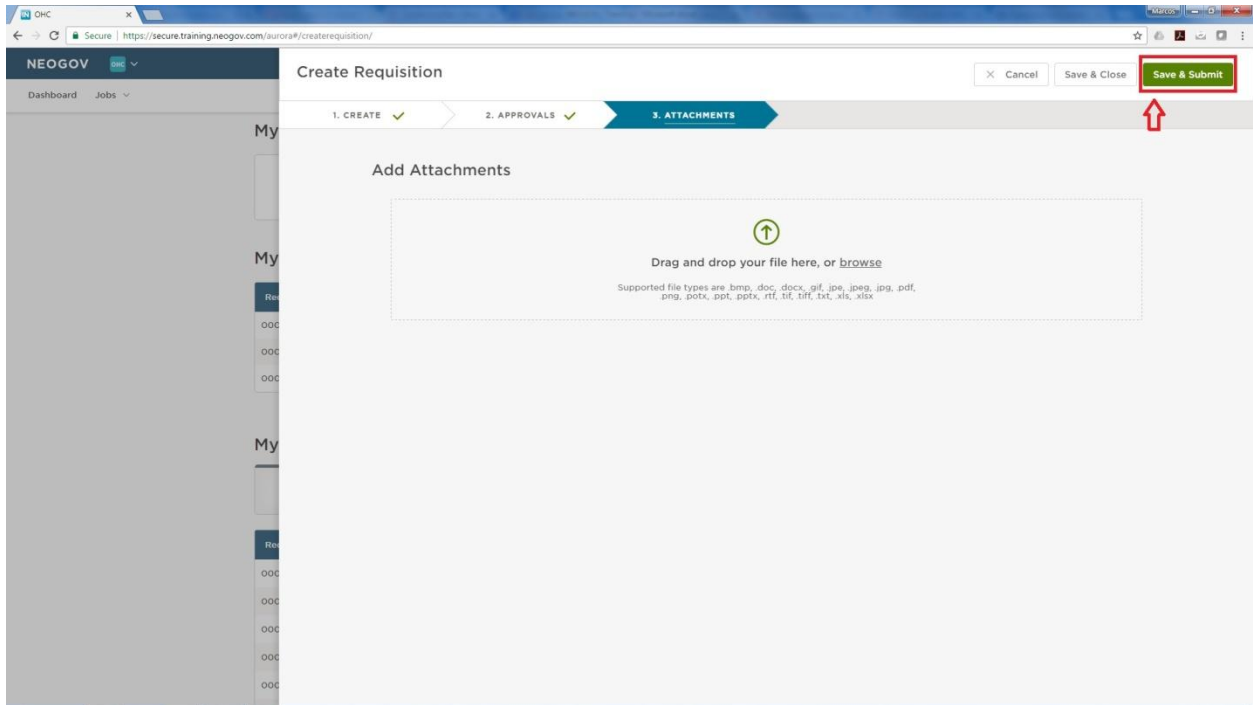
OHC

Marcos

Secure | https://secure.training.neogov.com/aurora#/createrequisition/

NEOGOV OHC

Dashboard Jobs

My

My

Re

00C

00C

00C

My

Re

00C

00C

00C

00C

00C

Create Requisition

Cancel

Save & Close

Save & Submit

1. CREATE

2. APPROVALS

3. ATTACHMENTS

Add Attachments

Drag and drop your file here, or browse

Supported file types are .bmp, .doc, .docx, .gif, .jpe, .jpeg, .jpg, .pdf, .png, .potx, .ppt, .pptx, .rtf, .tif, .tiff, .txt, .xls, .xlsx